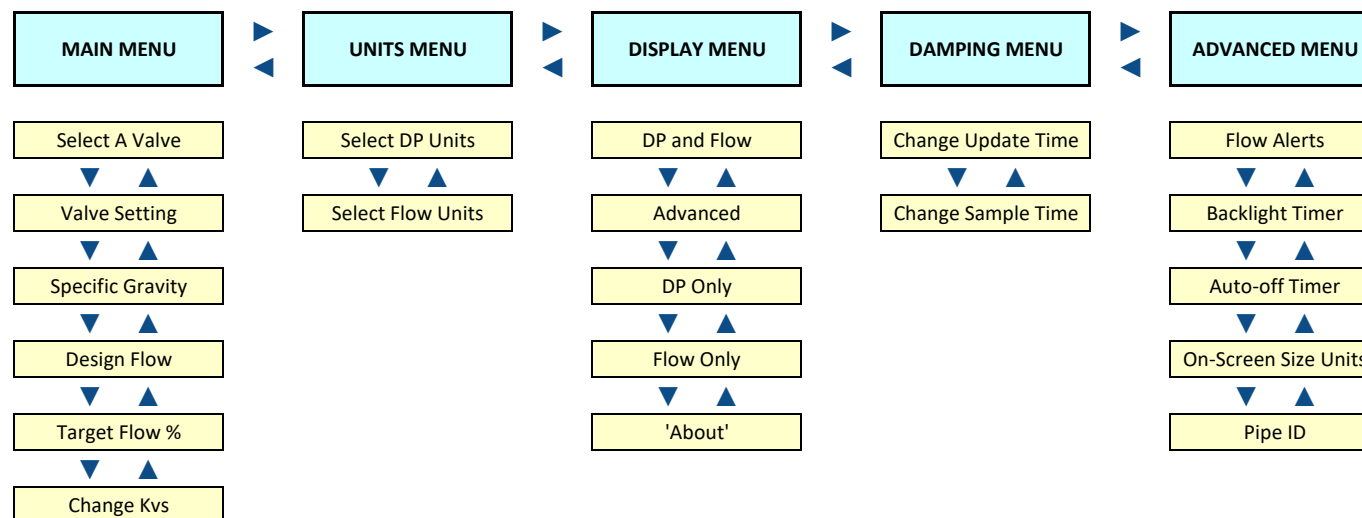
MAIN MENU

UNITS MENU

DISPLAY MENU

DAMPING MENU

ADVANCED MENU

Select A Valve

Valve Setting

Specific Gravity

Design Flow

Target Flow %

Change Kvs

Select DP Units

Select Flow Units

DP and Flow

Advanced

DP Only

Flow Only

'About'

Change Update Time

Change Sample Time

Flow Alerts

Backlight Timer

Auto-off Timer

On-Screen Size Unit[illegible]

Pipe ID